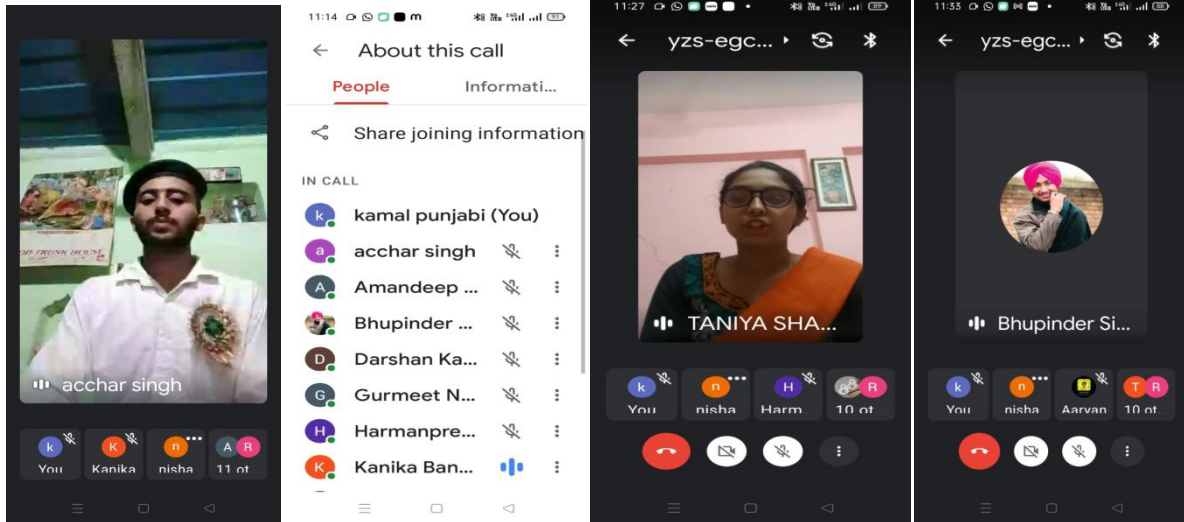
acchar singh

k You
K Kanika
n nisha
A R 11 ot

11:14

About this call

People
Informati...

Share joining information

IN CALL

k kamal punjabi (You)
a acchar singh
A Amandeep ...
Bhupinder ...
D Darshan Ka...
G Gurmeet N...
H Harmanpre...
K Kanika Ban...

11:27

yzs-egc...

TANIYA SHA...

k You
n nisha
H Harm
R 10 ot

11:33

yzs-egc...

Bhupinder Si...

k You
n nisha
Aarvan
T R 10 ot